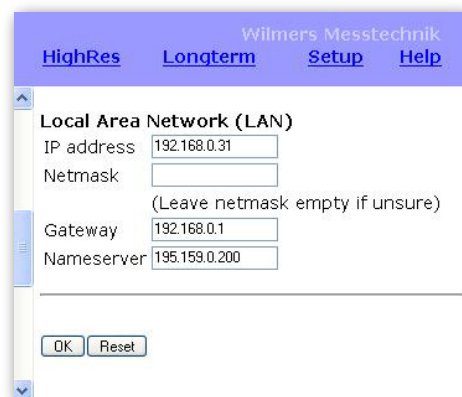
Wilmers Messtechnik

HighRes Longterm Setup Help

Local Area Network (LAN)

| | |
|---|---|
| IP address | 192.168.0.31 |
| Netmask | |
| | (Leave netmask empty if unsure) |
| Gateway | 192.168.0.1 |
| Nameserver | 195.159.0.200 |

OK Reset